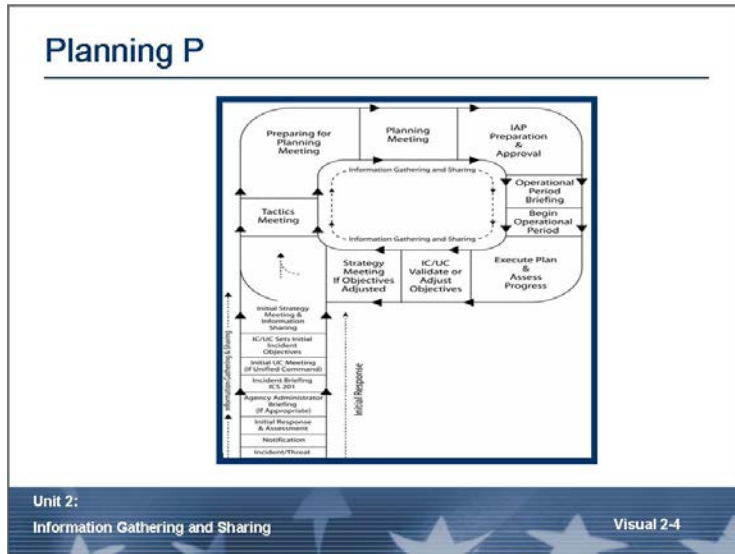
Planning P

Preparing for Planning Meeting

Planning Meeting

IAP Preparation & Approval

Information Gathering and Sharing

Operational Period Briefing

Begin Operational Period

Tactics Meeting

Information Gathering and Sharing

Strategy Meeting If Objectives Adjusted

IC/UC Validate or Adjust Objectives

Execute Plan & Assess Progress

Initial Strategy Meeting & Information Sharing

IC/UC Sets Initial Incident Objectives

Initial UC Meeting (If Unified Command)

Incident Briefing ICS 201

Agency Administrator Briefing (If Appropriate)

Initial Response & Assessment

Notification

Incident/Threat

Information Gathering & Sharing

Initial Response

Unit 2:
Information Gathering and Sharing

Visual 2-4